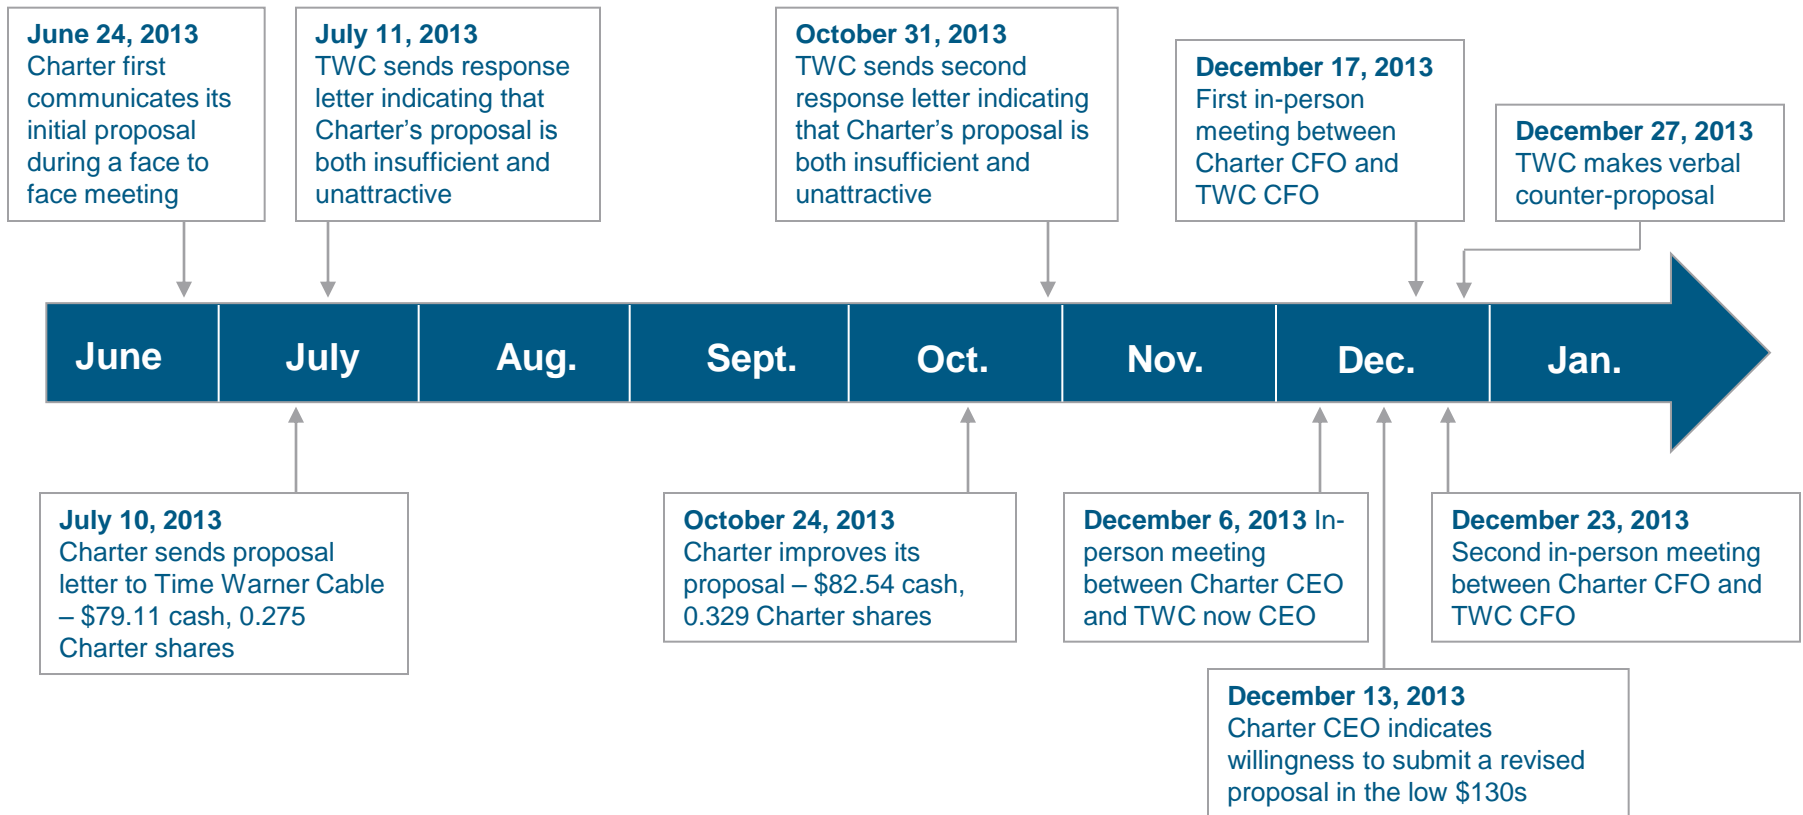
June 24, 2013
Charter first communicates its initial proposal during a face to face meeting

July 11, 2013
TWC sends response letter indicating that Charter's proposal is both insufficient and unattractive

October 31, 2013
TWC sends second response letter indicating that Charter's proposal is both insufficient and unattractive

December 17, 2013
First in-person meeting between Charter CFO and TWC CFO

December 27, 2013
TWC makes verbal counter-proposal

June | July | Aug. | Sept. | Oct. | Nov. | Dec. | Jan.

July 10, 2013
Charter sends proposal letter to Time Warner Cable – $79.11 cash, 0.275 Charter shares

October 24, 2013
Charter improves its proposal – $82.54 cash, 0.329 Charter shares

December 6, 2013 In-person meeting between Charter CEO and TWC now CEO

December 23, 2013
Second in-person meeting between Charter CFO and TWC CFO

December 13, 2013
Charter CEO indicates willingness to submit a revised proposal in the low $130s